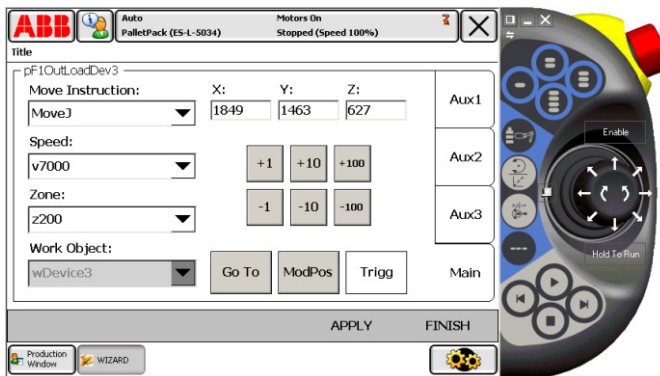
ABB

Auto
PalletPack (ES-L-S034)

Motors On
Stopped (Speed 100%)

Title

pF1OutLoadDev3

Move Instruction:
MoveJ

X:
1849

Y:
1463

Z:
627

Aux1

Speed:
v7000

+1
+10
+100

Aux2

Zone:
z200

-1
-10
-100

Aux3

Work Object:
wDevice3

Go To
ModPos
Trigg

Main

APPLY
FINISH

Production Window
WIZARD

Enable
Hold To Run